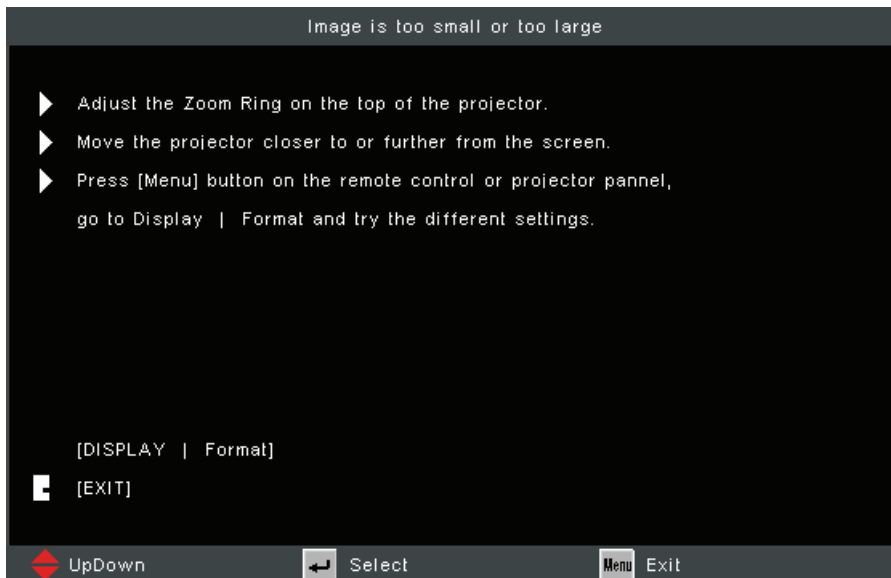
Image is too small or too large

Adjust the Zoom Ring on the top of the projector.

Move the projector closer to or further from the screen.

Press [Menu] button on the remote control or projector pannel, go to Display | Format and try the different settings.

[DISPLAY | Format]

[EXIT]

UpDown Select Menu Exit